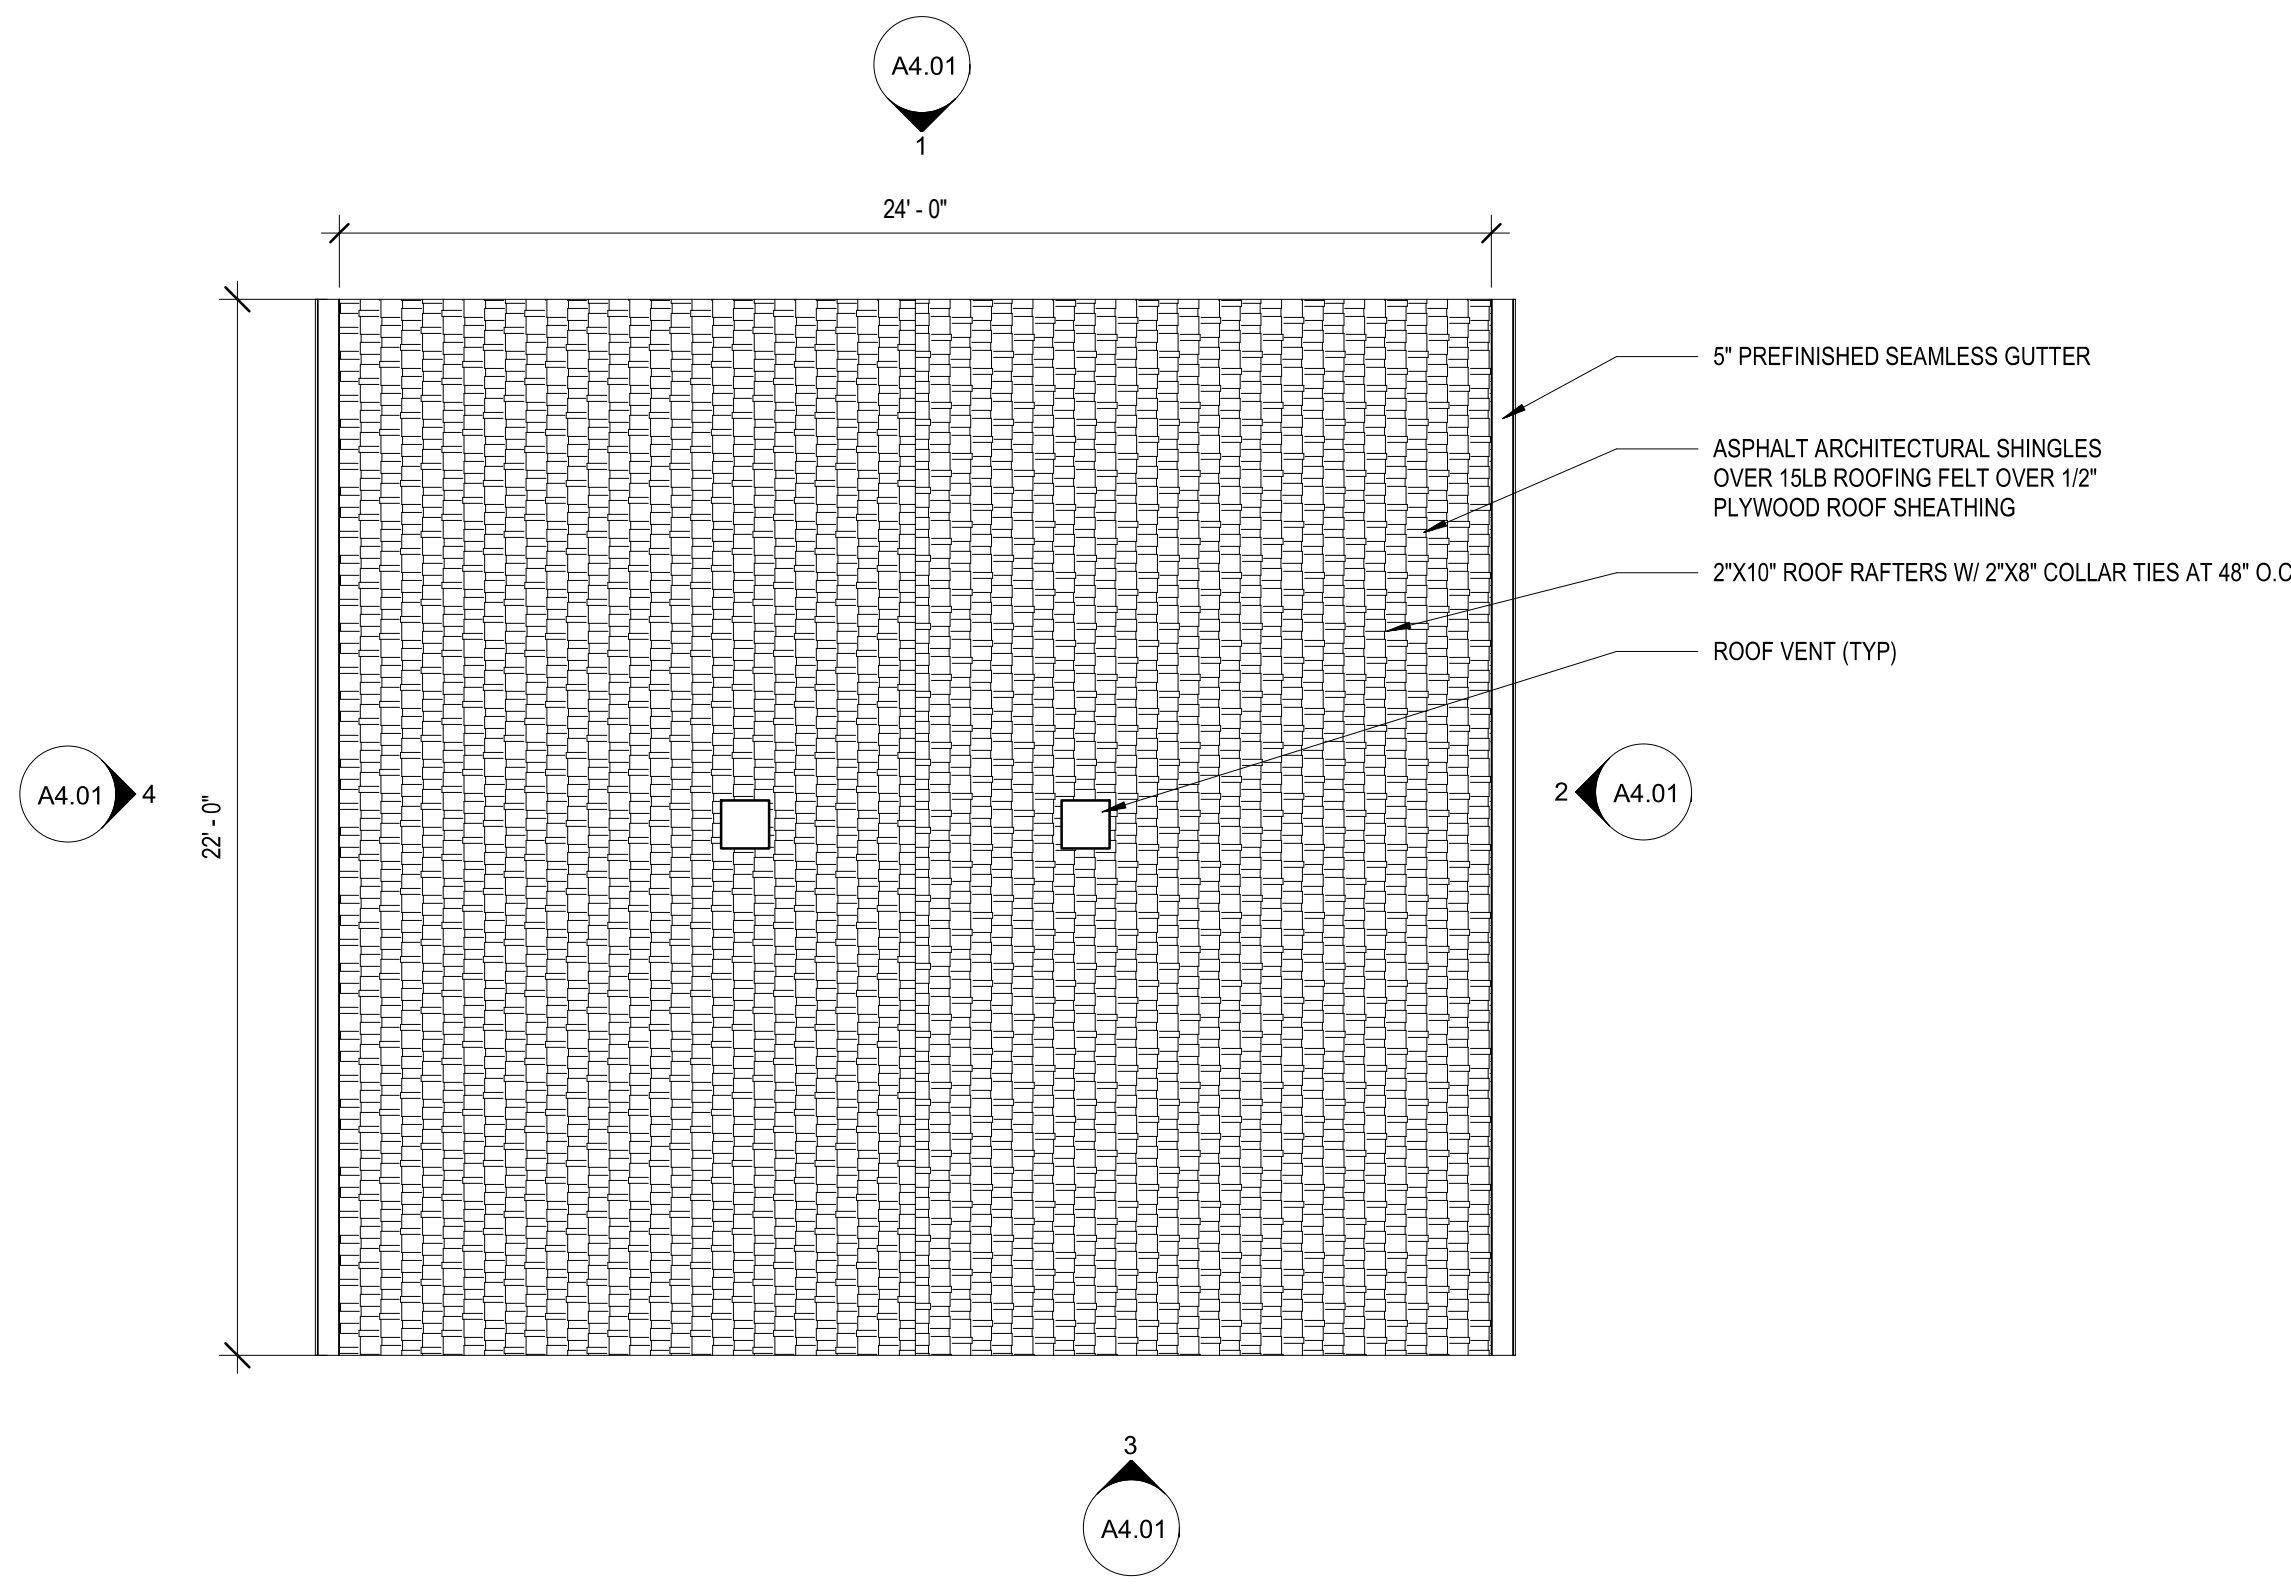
A4.01
1

24' - 0"

5" PREFINISHED SEAMLESS GUTTER

ASPHALT ARCHITECTURAL SHINGLES OVER 15LB ROOFING FELT OVER 1/2" PLYWOOD ROOF SHEATHING

2"X10" ROOF RAFTERS W/ 2"X8" COLLAR TIES AT 48" O.C

ROOF VENT (TYP)

A4.01 4

22' - 0"

2 A4.01

3
A4.01